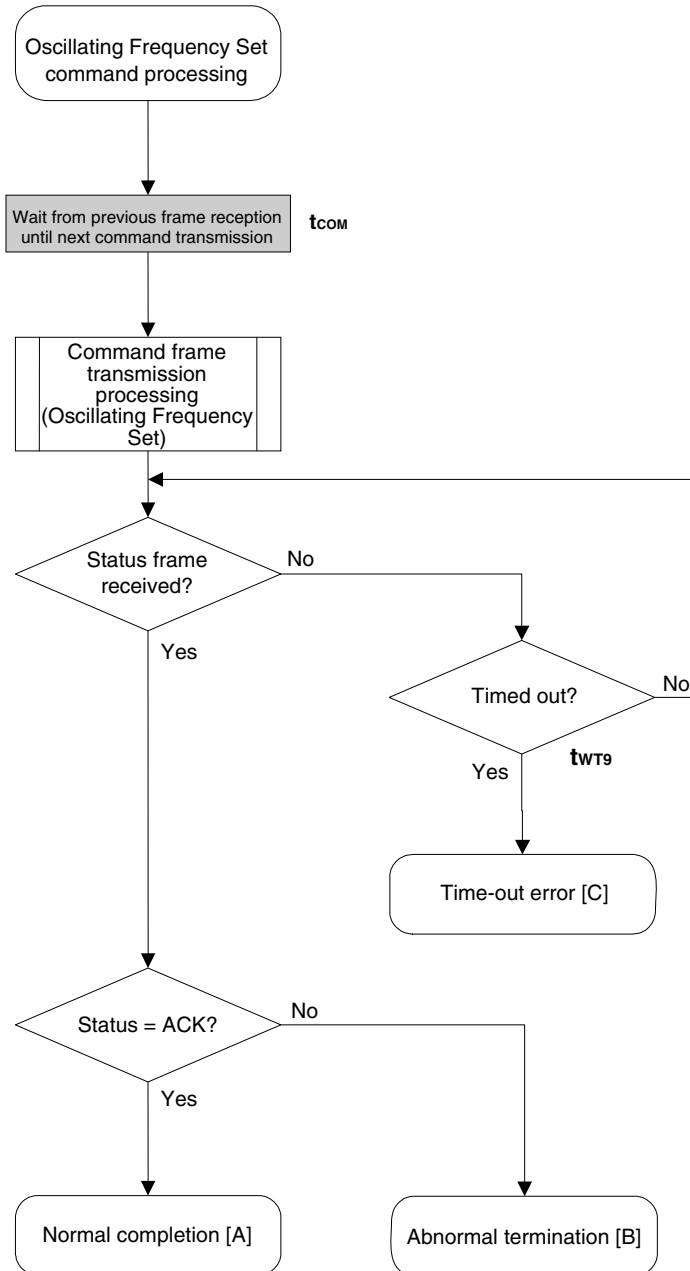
Oscillating Frequency Set command processing

Wait from previous frame reception until next command transmission

$t_{COM}$

Command frame transmission processing (Oscillating Frequency Set)

Status frame received?

No

Yes

Timed out?

No

$t_{WT9}$

Yes

Time-out error [C]

Status = ACK?

No

Yes

Normal completion [A]

Abnormal termination [B]